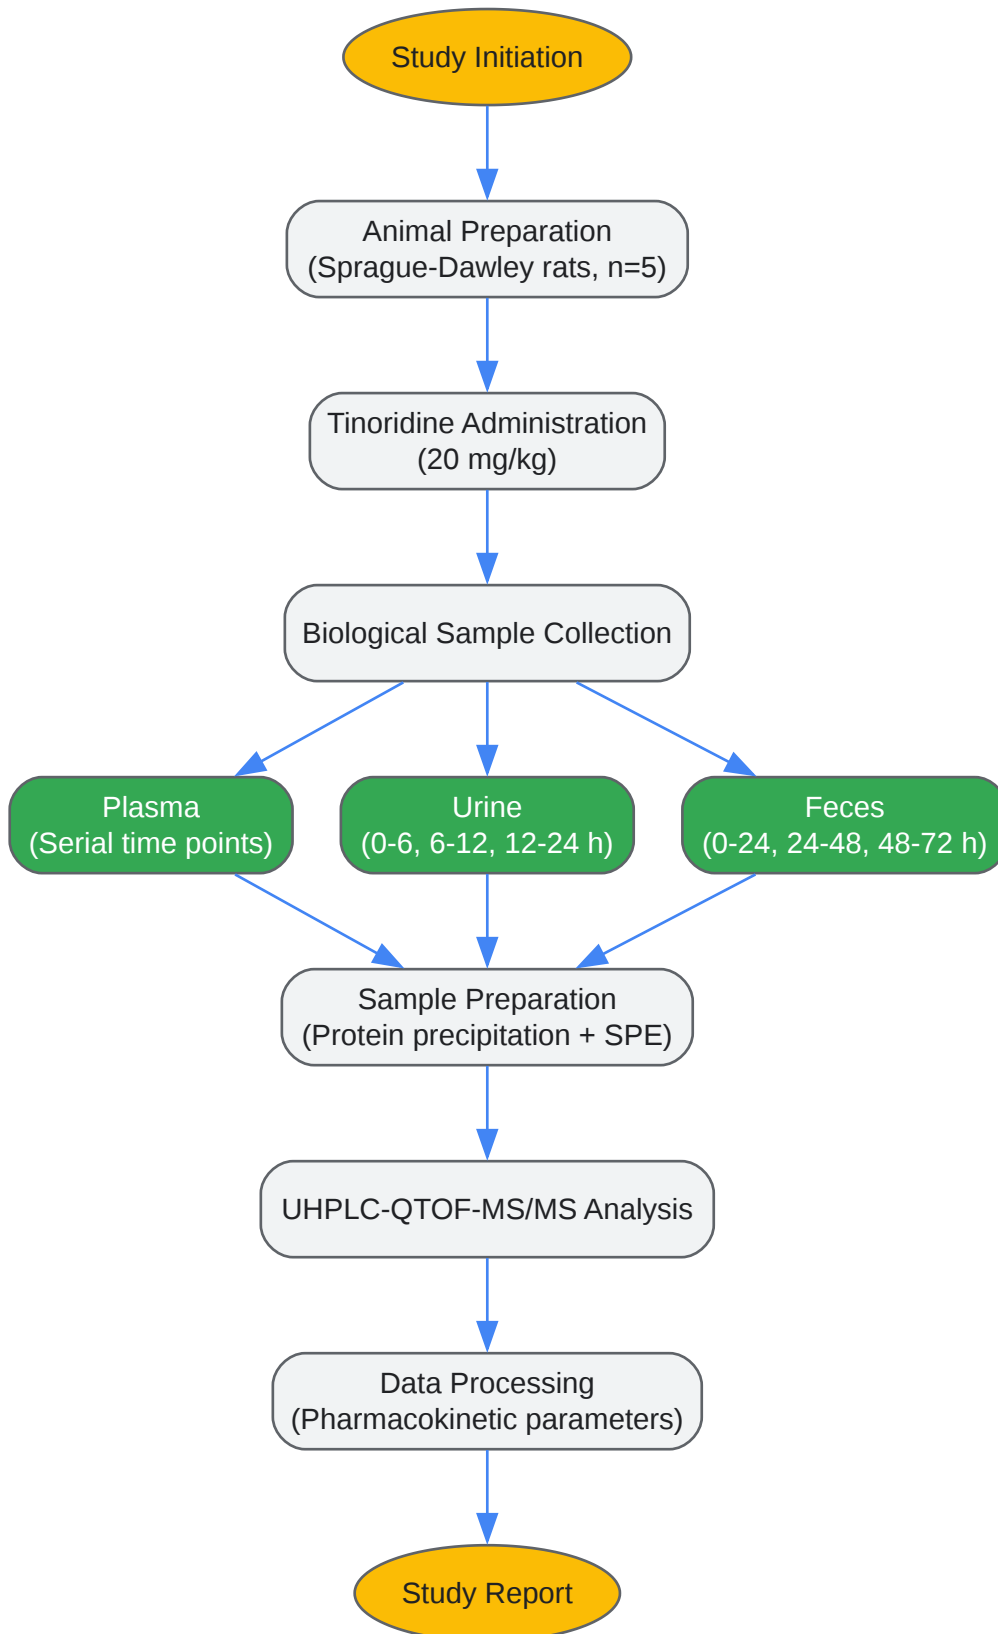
Study Initiation

Animal Preparation
(Sprague-Dawley rats, n=5)

Tinoridine Administration
(20 mg/kg)

Biological Sample Collection

Plasma
(Serial time points)

Urine
(0-6, 6-12, 12-24 h)

Feces
(0-24, 24-48, 48-72 h)

Sample Preparation
(Protein precipitation + SPE)

UHPLC-QTOF-MS/MS Analysis

Data Processing
(Pharmacokinetic parameters)

Study Report